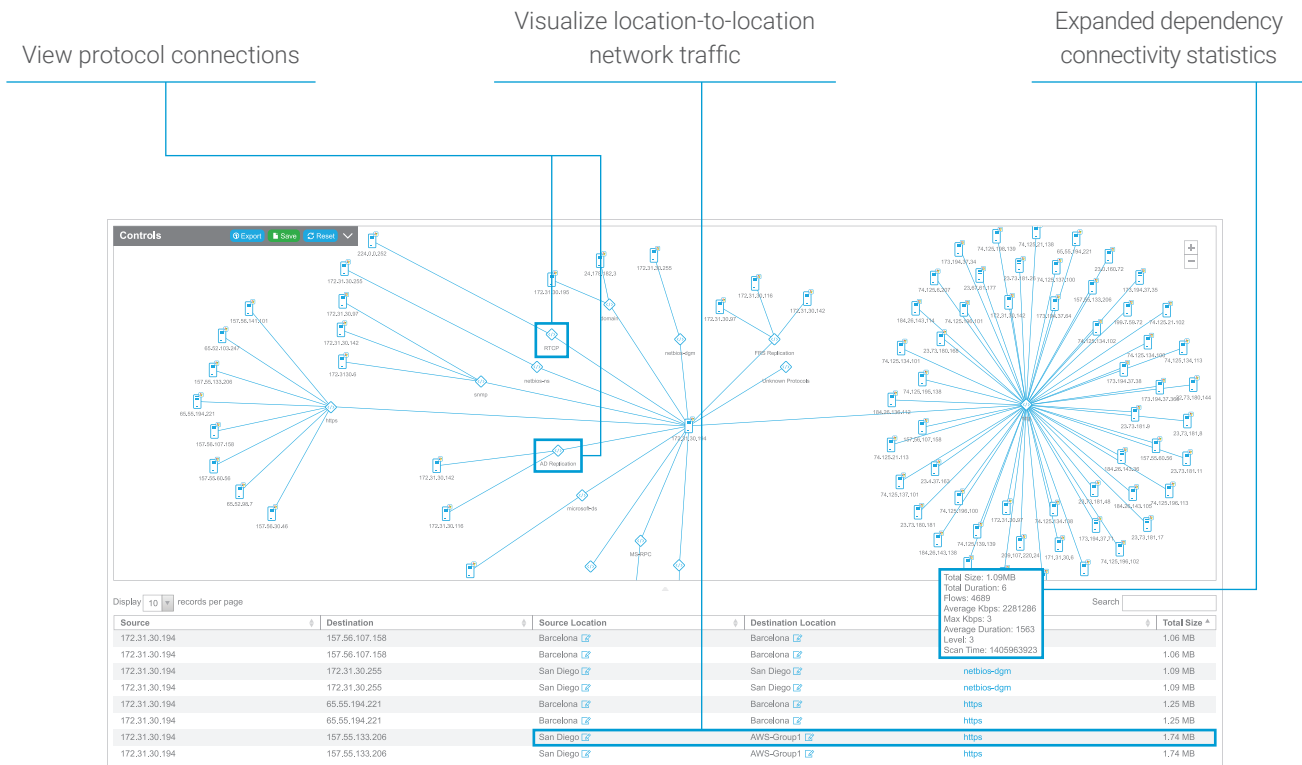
View protocol connections

Visualize location-to-location network traffic

Expanded dependency connectivity statistics

Controls Export Save Reset

224.0.0.252
172.31.30.255
172.31.30.97
172.31.30.142
172.31.30.6
157.56.141.101
65.52.103.247
157.55.133.206
65.55.194.221
157.56.107.158
157.55.60.56
65.52.98.7
157.55.30.46
https
snmp
netbios-ns
RTCP
172.31.30.195
24.176.192.1
domain
172.31.30.255
netbios-dgm
172.31.30.97
172.31.30.116
172.31.30.142
FRS Replication
Unknown Protocols
172.31.30.194
AD Replication
172.31.30.142
172.31.30.116
microsoft-ds
MS-RPC

Total Size: 1.09MB
Total Duration: 6
Flows: 4689
Average Kbps: 2281286
Max Kbps: 3
Average Duration: 1563
Level: 3
Scan Time: 1405963923

Display 10 records per page

Search

| Source | Destination | Source Location | Destination Location | | Total Size |
|---|---|---|---|---|---|
| 172.31.30.194 | 157.56.107.158 | Barcelona | Barcelona | | 1.06 MB |
| 172.31.30.194 | 157.56.107.158 | Barcelona | Barcelona | | 1.06 MB |
| 172.31.30.194 | 172.31.30.255 | San Diego | San Diego | netbios-dgm | 1.09 MB |
| 172.31.30.194 | 172.31.30.255 | San Diego | San Diego | netbios-dgm | 1.09 MB |
| 172.31.30.194 | 65.55.194.221 | Barcelona | Barcelona | https | 1.25 MB |
| 172.31.30.194 | 65.55.194.221 | Barcelona | Barcelona | https | 1.25 MB |
| 172.31.30.194 | 157.55.133.206 | San Diego | AWS-Group1 | https | 1.74 MB |
| 172.31.30.194 | 157.55.133.206 | San Diego | AWS-Group1 | https | 1.74 MB |